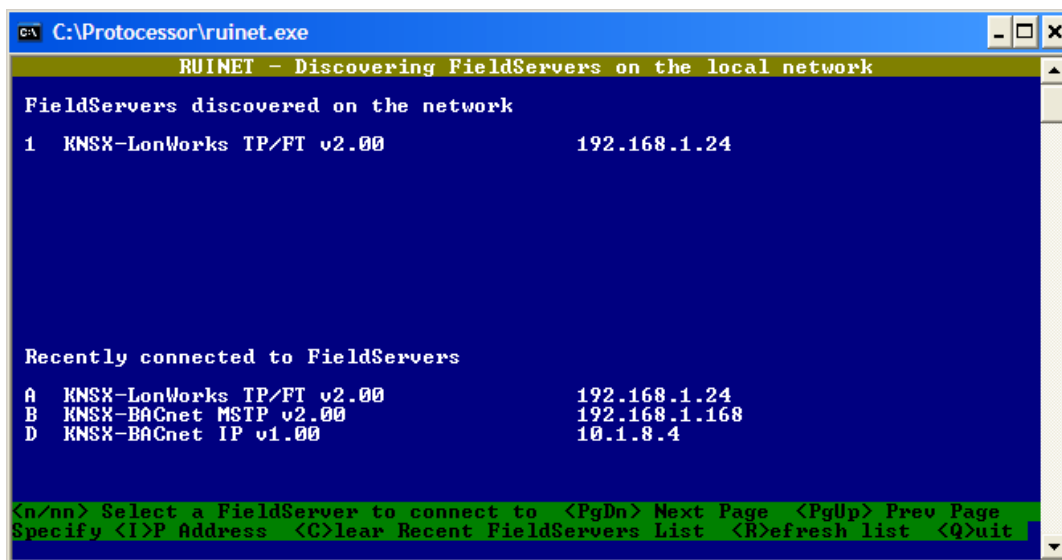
C:\Protocessor\ruinet.exe

RUINET - Discovering FieldServers on the local network

FieldServers discovered on the network

1 KNSX-LonWorks TP/FT v2.00 192.168.1.24

Recently connected to FieldServers

A KNSX-LonWorks TP/FT v2.00 192.168.1.24
B KNSX-BACnet MSTP v2.00 192.168.1.168
D KNSX-BACnet IP v1.00 10.1.8.4

<n/nn> Select a FieldServer to connect to <PgDn> Next Page <PgUp> Prev Page
Specify <I>P Address <C>lear Recent FieldServers List <R>efresh list <Q>uit